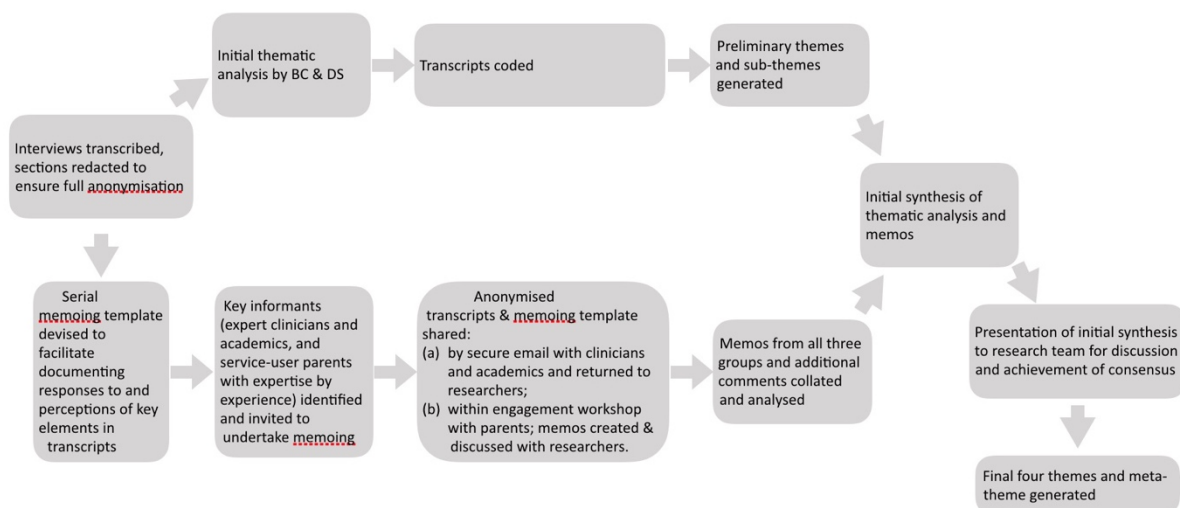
Interviews transcribed, sections redacted to ensure full anonymisation

Initial thematic analysis by BC & DS

Transcripts coded

Preliminary themes and sub-themes generated

Initial synthesis of thematic analysis and memos

Serial memoing template devised to facilitate documenting responses to and perceptions of key elements in transcripts

Key informants (expert clinicians and academics, and service-user parents with expertise by experience) identified and invited to undertake memoing

Anonymised transcripts & memoing template shared:
(a) by secure email with clinicians and academics and returned to researchers;
(b) within engagement workshop with parents; memos created & discussed with researchers.

Memos from all three groups and additional comments collated and analysed

Presentation of initial synthesis to research team for discussion and achievement of consensus

Final four themes and meta-theme generated